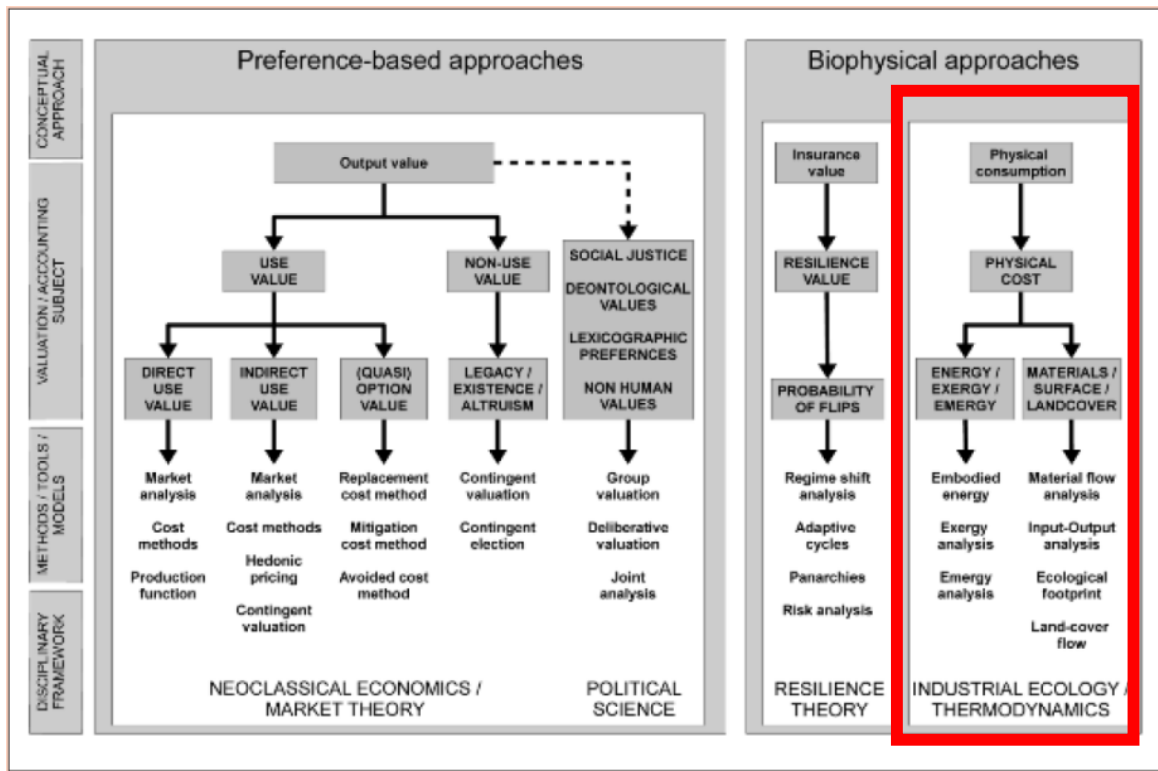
CONCEPTUAL APPROACH

VALUATION / ACCOUNTING SUBJECT

METHODS / TOOLS / MODELS

DISCIPLINARY FRAMEWORK

Preference-based approaches

Output value

USE VALUE

NON-USE VALUE

DIRECT USE VALUE

INDIRECT USE VALUE

(QUASI) OPTION VALUE

LEGACY / EXISTENCE / ALTRUISM

SOCIAL JUSTICE

DEONTOLOGICAL VALUES

LEXICOGRAPHIC PREFERNCES

NON HUMAN VALUES

Market analysis

Cost methods

Production function

Market analysis

Cost methods

Hedonic pricing

Contingent valuation

Replacement cost method

Mitigation cost method

Avoided cost method

Contingent valuation

Contingent election

Group valuation

Deliberative valuation

Joint analysis

NEOCLASSICAL ECONOMICS / MARKET THEORY

POLITICAL SCIENCE

Biophysical approaches

Insurance value

RESILIENCE VALUE

PROBABILITY OF FLIPS

Regime shift analysis

Adaptive cycles

Panarchies

Risk analysis

RESILIENCE THEORY

Physical consumption

PHYSICAL COST

ENERGY / EXERGY / EMERGY

MATERIALS / SURFACE / LANDCOVER

Embodied energy

Exergy analysis

Emergy analysis

Material flow analysis

Input-Output analysis

Ecological footprint

Land-cover flow

INDUSTRIAL ECOLOGY / THERMODYNAMICS